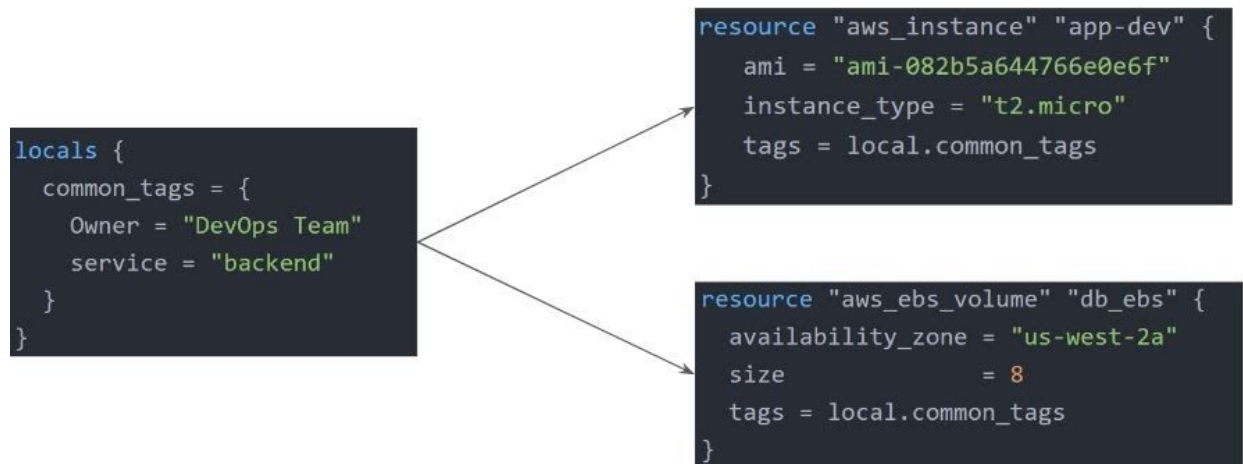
locals {
  common_tags = {
    Owner = "DevOps Team"
    service = "backend"
  }
}

resource "aws_instance" "app-dev" {
   ami = "ami-082b5a644766e0e6f"
   instance_type = "t2.micro"
   tags = local.common_tags
}

resource "aws_ebs_volume" "db_ebs" {
  availability_zone = "us-west-2a"
  size              = 8
  tags = local.common_tags
}